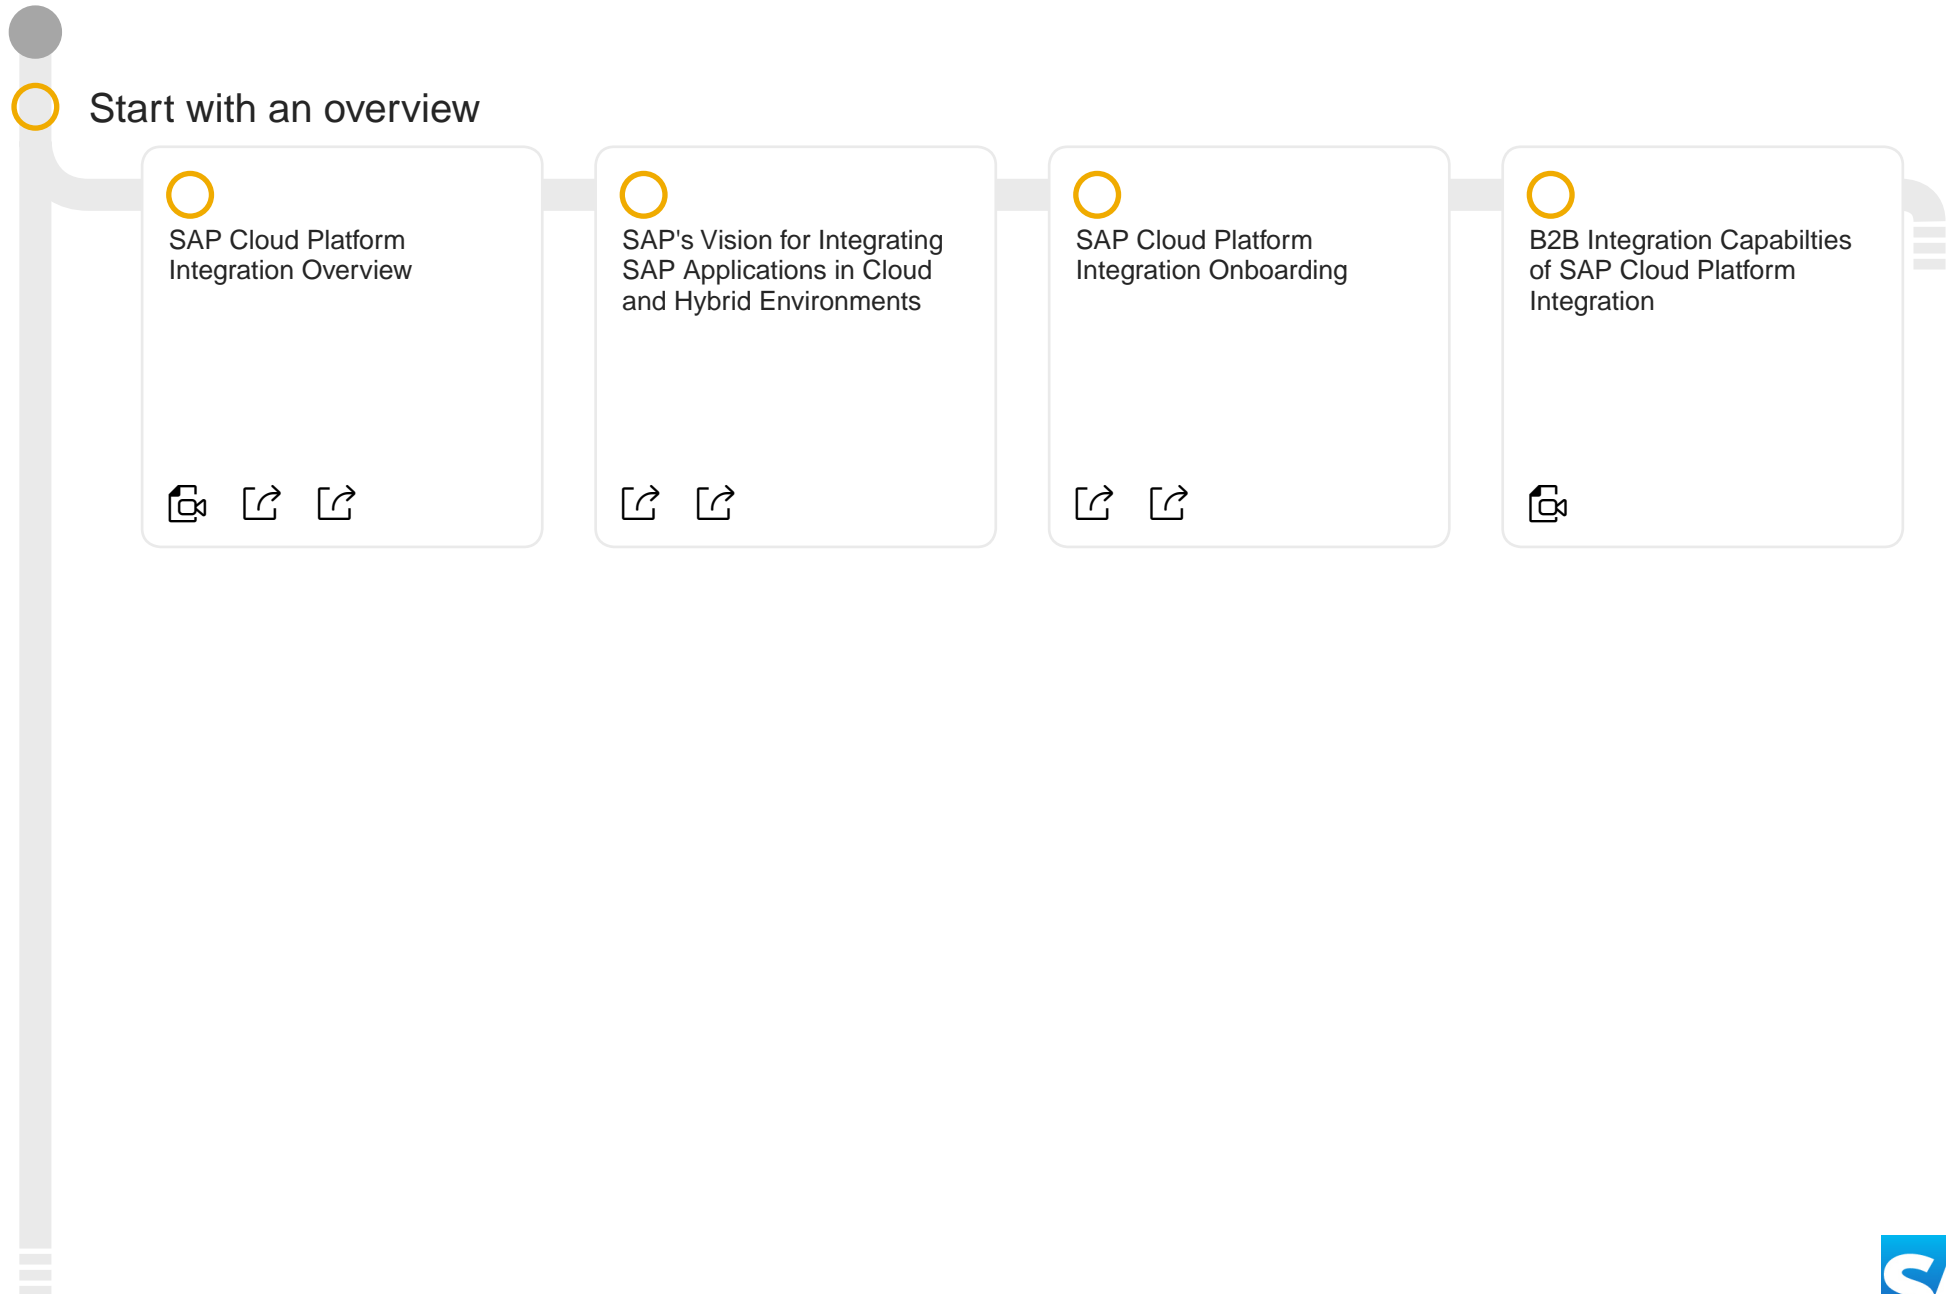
Start with an overview

SAP Cloud Platform Integration Overview

SAP's Vision for Integrating SAP Applications in Cloud and Hybrid Environments

SAP Cloud Platform Integration Onboarding

B2B Integration Capabilties of SAP Cloud Platform Integration